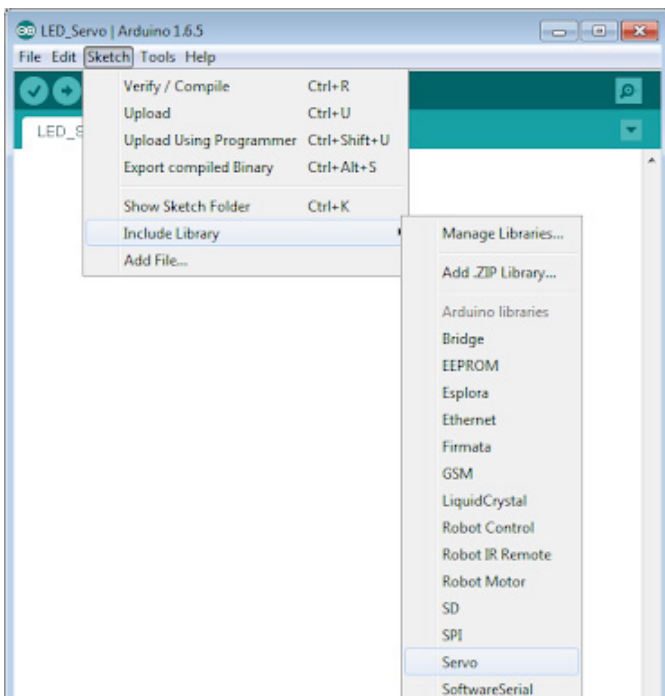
LED_Servo | Arduino 1.6.5

File Edit Sketch Tools Help

LED_S

Verify / Compile Ctrl+R
Upload Ctrl+U
Upload Using Programmer Ctrl+Shift+U
Export compiled Binary Ctrl+Alt+S

Show Sketch Folder Ctrl+K
Include Library
Add File...

Manage Libraries...

Add .ZIP Library...

Arduino libraries
Bridge
EEPROM
Esplora
Ethernet
Firmata
GSM
LiquidCrystal
Robot Control
Robot IR Remote
Robot Motor
SD
SPI
Servo
SoftwareSerial